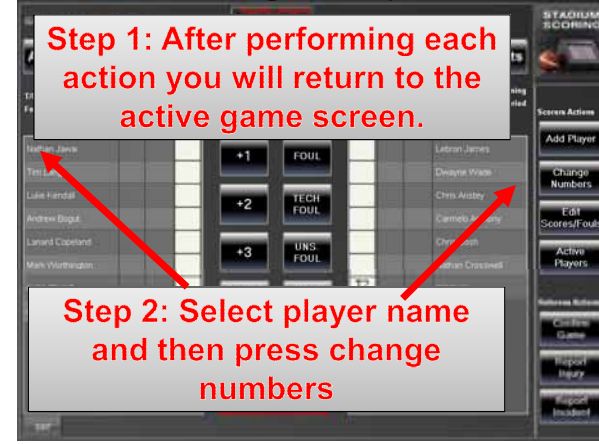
Step 1: After performing each action you will return to the active game screen.

STADIUM SCORING

Nathan Jarvis
Tim L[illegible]
Luke Kendall
Andrew Bogut
Lanard Copeland
Mark Worthington

+1
FOUL
+2
TECH FOUL
+3
UNS. FOUL

Lebron James
Dwayne Wade
Chris Anstey
Carmelo A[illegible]
Chr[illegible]
Nathan Crosswell

Scorers Actions
Add Player
Change Numbers
Edit Scores/Fouls
Active Players

Referee Actions
Confirm Game
Report Injury
Report Incident

Step 2: Select player name and then press change numbers